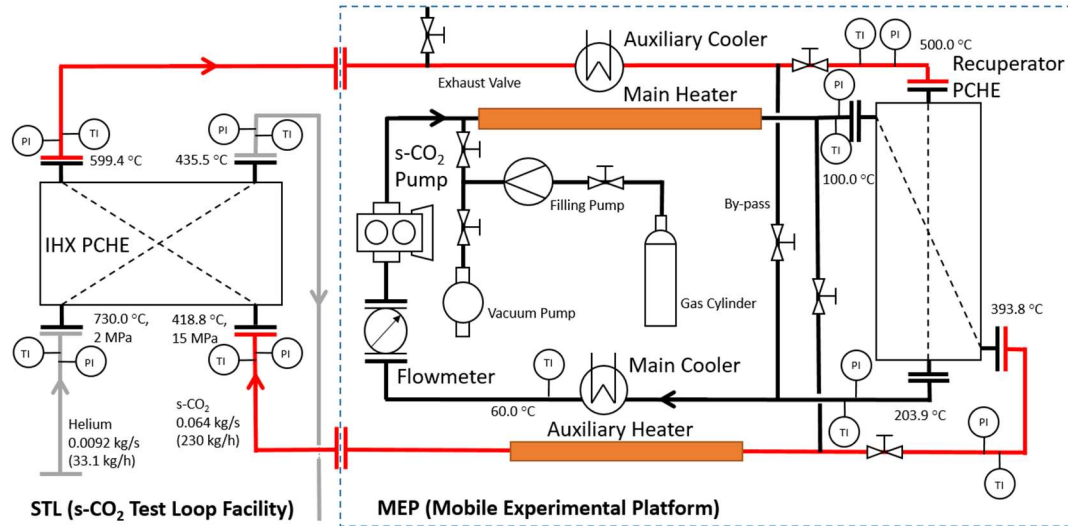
Auxiliary Cooler
TI
PI
500.0 °C
Exhaust Valve
Recuperator
PCHE
Main Heater
PI
PI
TI
PI
TI
599.4 °C
435.5 °C
s-CO$_2$
Pump
TI
100.0 °C
Filling Pump
By-pass
IHX PCHE
Gas Cylinder
Vacuum Pump
393.8 °C
730.0 °C, 2 MPa
418.8 °C, 15 MPa
TI
PI
TI
PI
TI
Main Cooler
PI
Flowmeter
60.0 °C
Helium
0.0092 kg/s
(33.1 kg/h)
s-CO$_2$
0.064 kg/s
(230 kg/h)
TI
203.9 °C
Auxiliary Heater
PI
TI
TI
STL (s-CO$_2$ Test Loop Facility)
MEP (Mobile Experimental Platform)